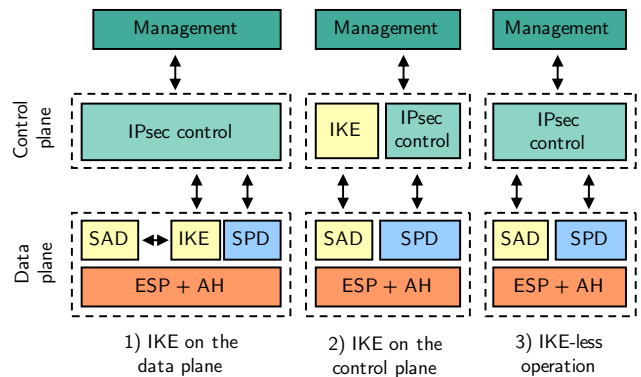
Management

Management

Management

Control plane

IPsec control

IKE

IPsec control

IPsec control

Data plane

SAD

IKE

SPD

ESP + AH

SAD

SPD

ESP + AH

SAD

SPD

ESP + AH

1) IKE on the data plane

2) IKE on the control plane

3) IKE-less operation